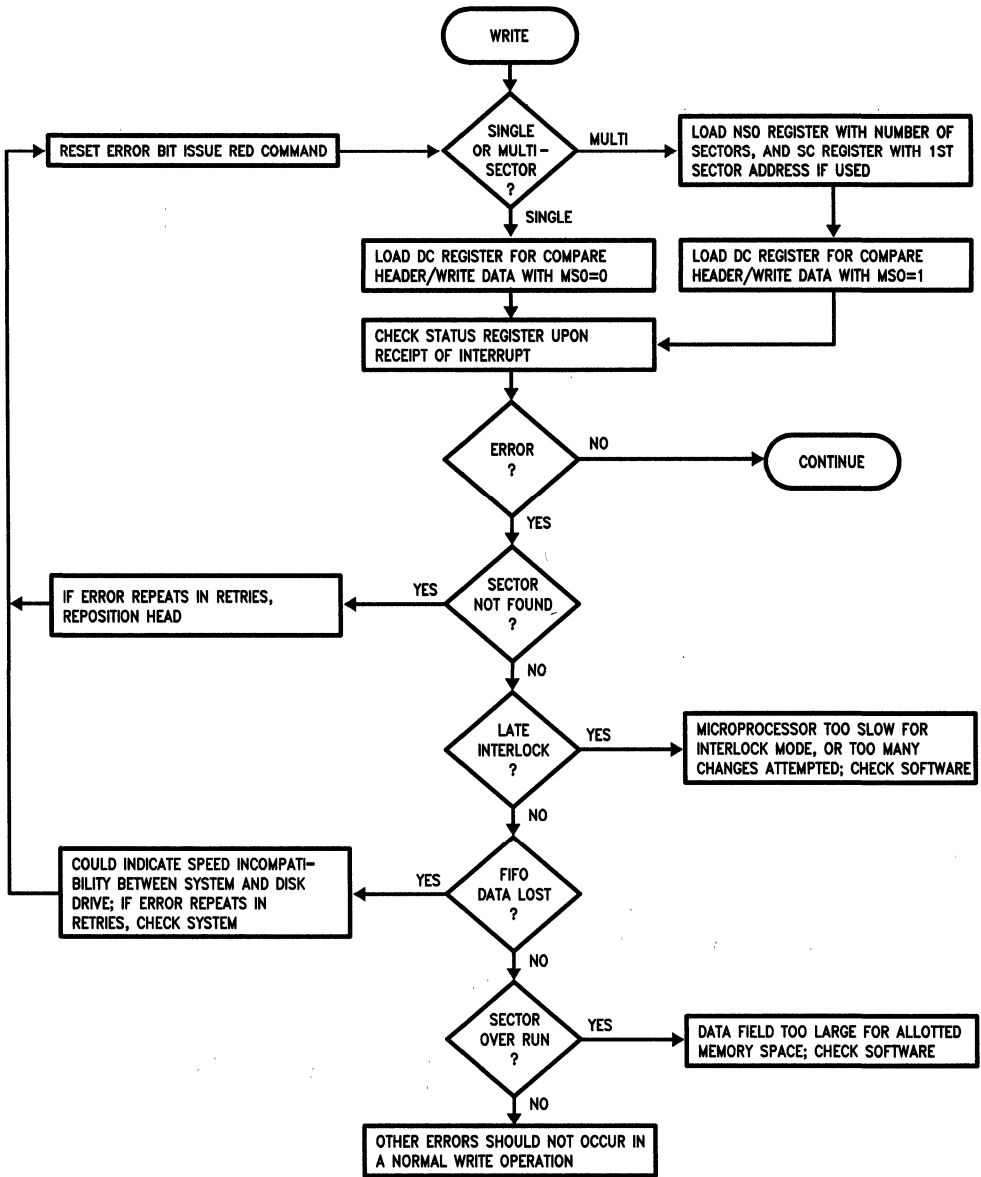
WRITE

RESET ERROR BIT ISSUE RED COMMAND

SINGLE OR MULTI-SECTOR ?

MULTI

LOAD NSO REGISTER WITH NUMBER OF SECTORS, AND SC REGISTER WITH 1ST SECTOR ADDRESS IF USED

SINGLE

LOAD DC REGISTER FOR COMPARE HEADER/WRITE DATA WITH MSO=0

LOAD DC REGISTER FOR COMPARE HEADER/WRITE DATA WITH MSO=1

CHECK STATUS REGISTER UPON RECEIPT OF INTERRUPT

ERROR ?

NO

CONTINUE

YES

IF ERROR REPEATS IN RETRIES, REPOSITION HEAD

YES

SECTOR NOT FOUND ?

NO

LATE INTERLOCK ?

YES

MICROPROCESSOR TOO SLOW FOR INTERLOCK MODE, OR TOO MANY CHANGES ATTEMPTED; CHECK SOFTWARE

NO

COULD INDICATE SPEED INCOMPATIBILITY BETWEEN SYSTEM AND DISK DRIVE; IF ERROR REPEATS IN RETRIES, CHECK SYSTEM

YES

FIFO DATA LOST ?

NO

SECTOR OVER RUN ?

YES

DATA FIELD TOO LARGE FOR ALLOTTED MEMORY SPACE; CHECK SOFTWARE

NO

OTHER ERRORS SHOULD NOT OCCUR IN A NORMAL WRITE OPERATION